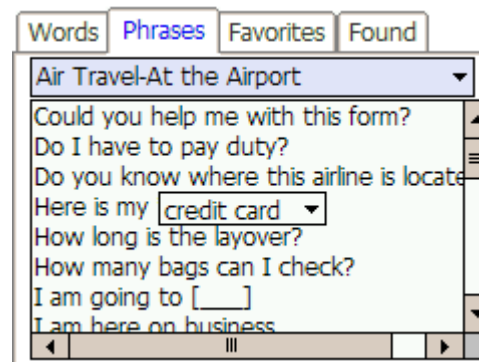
Words | Phrases | Favorites | Found

Air Travel-At the Airport

Could you help me with this form?
Do I have to pay duty?
Do you know where this airline is locate
Here is my credit card
How long is the layover?
How many bags can I check?
I am going to [___]
I am here on business